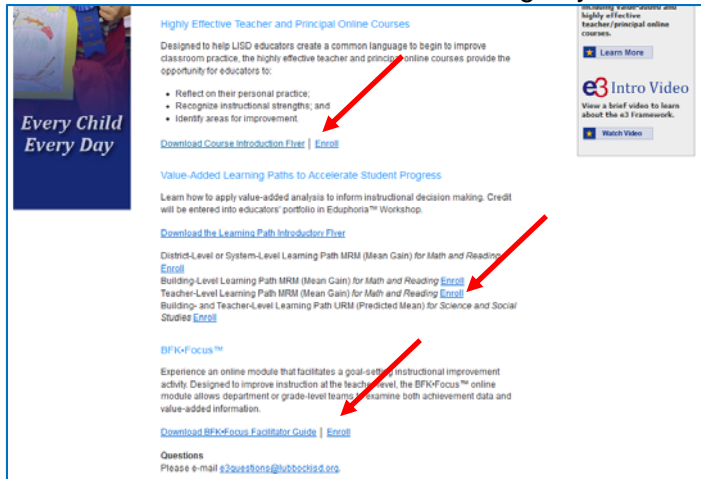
Every Child Every Day

Highly Effective Teacher and Principal Online Courses

Designed to help LISD educators create a common language to begin to improve classroom practice, the highly effective teacher and principal online courses provide the opportunity for educators to:

- Reflect on their personal practice;
- Recognize instructional strengths; and
- Identify areas for improvement.

Download Course Introduction Flyer | Enroll

Value-Added Learning Paths to Accelerate Student Progress

Learn how to apply value-added analysis to inform instructional decision making. Credit will be entered into educators' portfolio in Eduphoria™ Workshop.

Download the Learning Path Introductory Flyer

District-Level or System-Level Learning Path MRM (Mean Gain) for Math and Reading Enroll
Building-Level Learning Path MRM (Mean Gain) for Math and Reading Enroll
Teacher-Level Learning Path MRM (Mean Gain) for Math and Reading Enroll
Building- and Teacher-Level Learning Path URM (Predicted Mean) for Science and Social Studies Enroll

BFK•Focus™

Experience an online module that facilitates a goal-setting instructional improvement activity. Designed to improve instruction at the teacher level, the BFK•Focus™ online module allows department or grade-level teams to examine both achievement data and value-added information.

Download BFK•Focus Facilitator Guide | Enroll

Questions
Please e-mail e3questions@lubbockisd.org.

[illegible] including value-added and highly effective teacher/principal online courses.

Learn More

e3 Intro Video
View a brief video to learn about the e3 Framework.

Watch Video